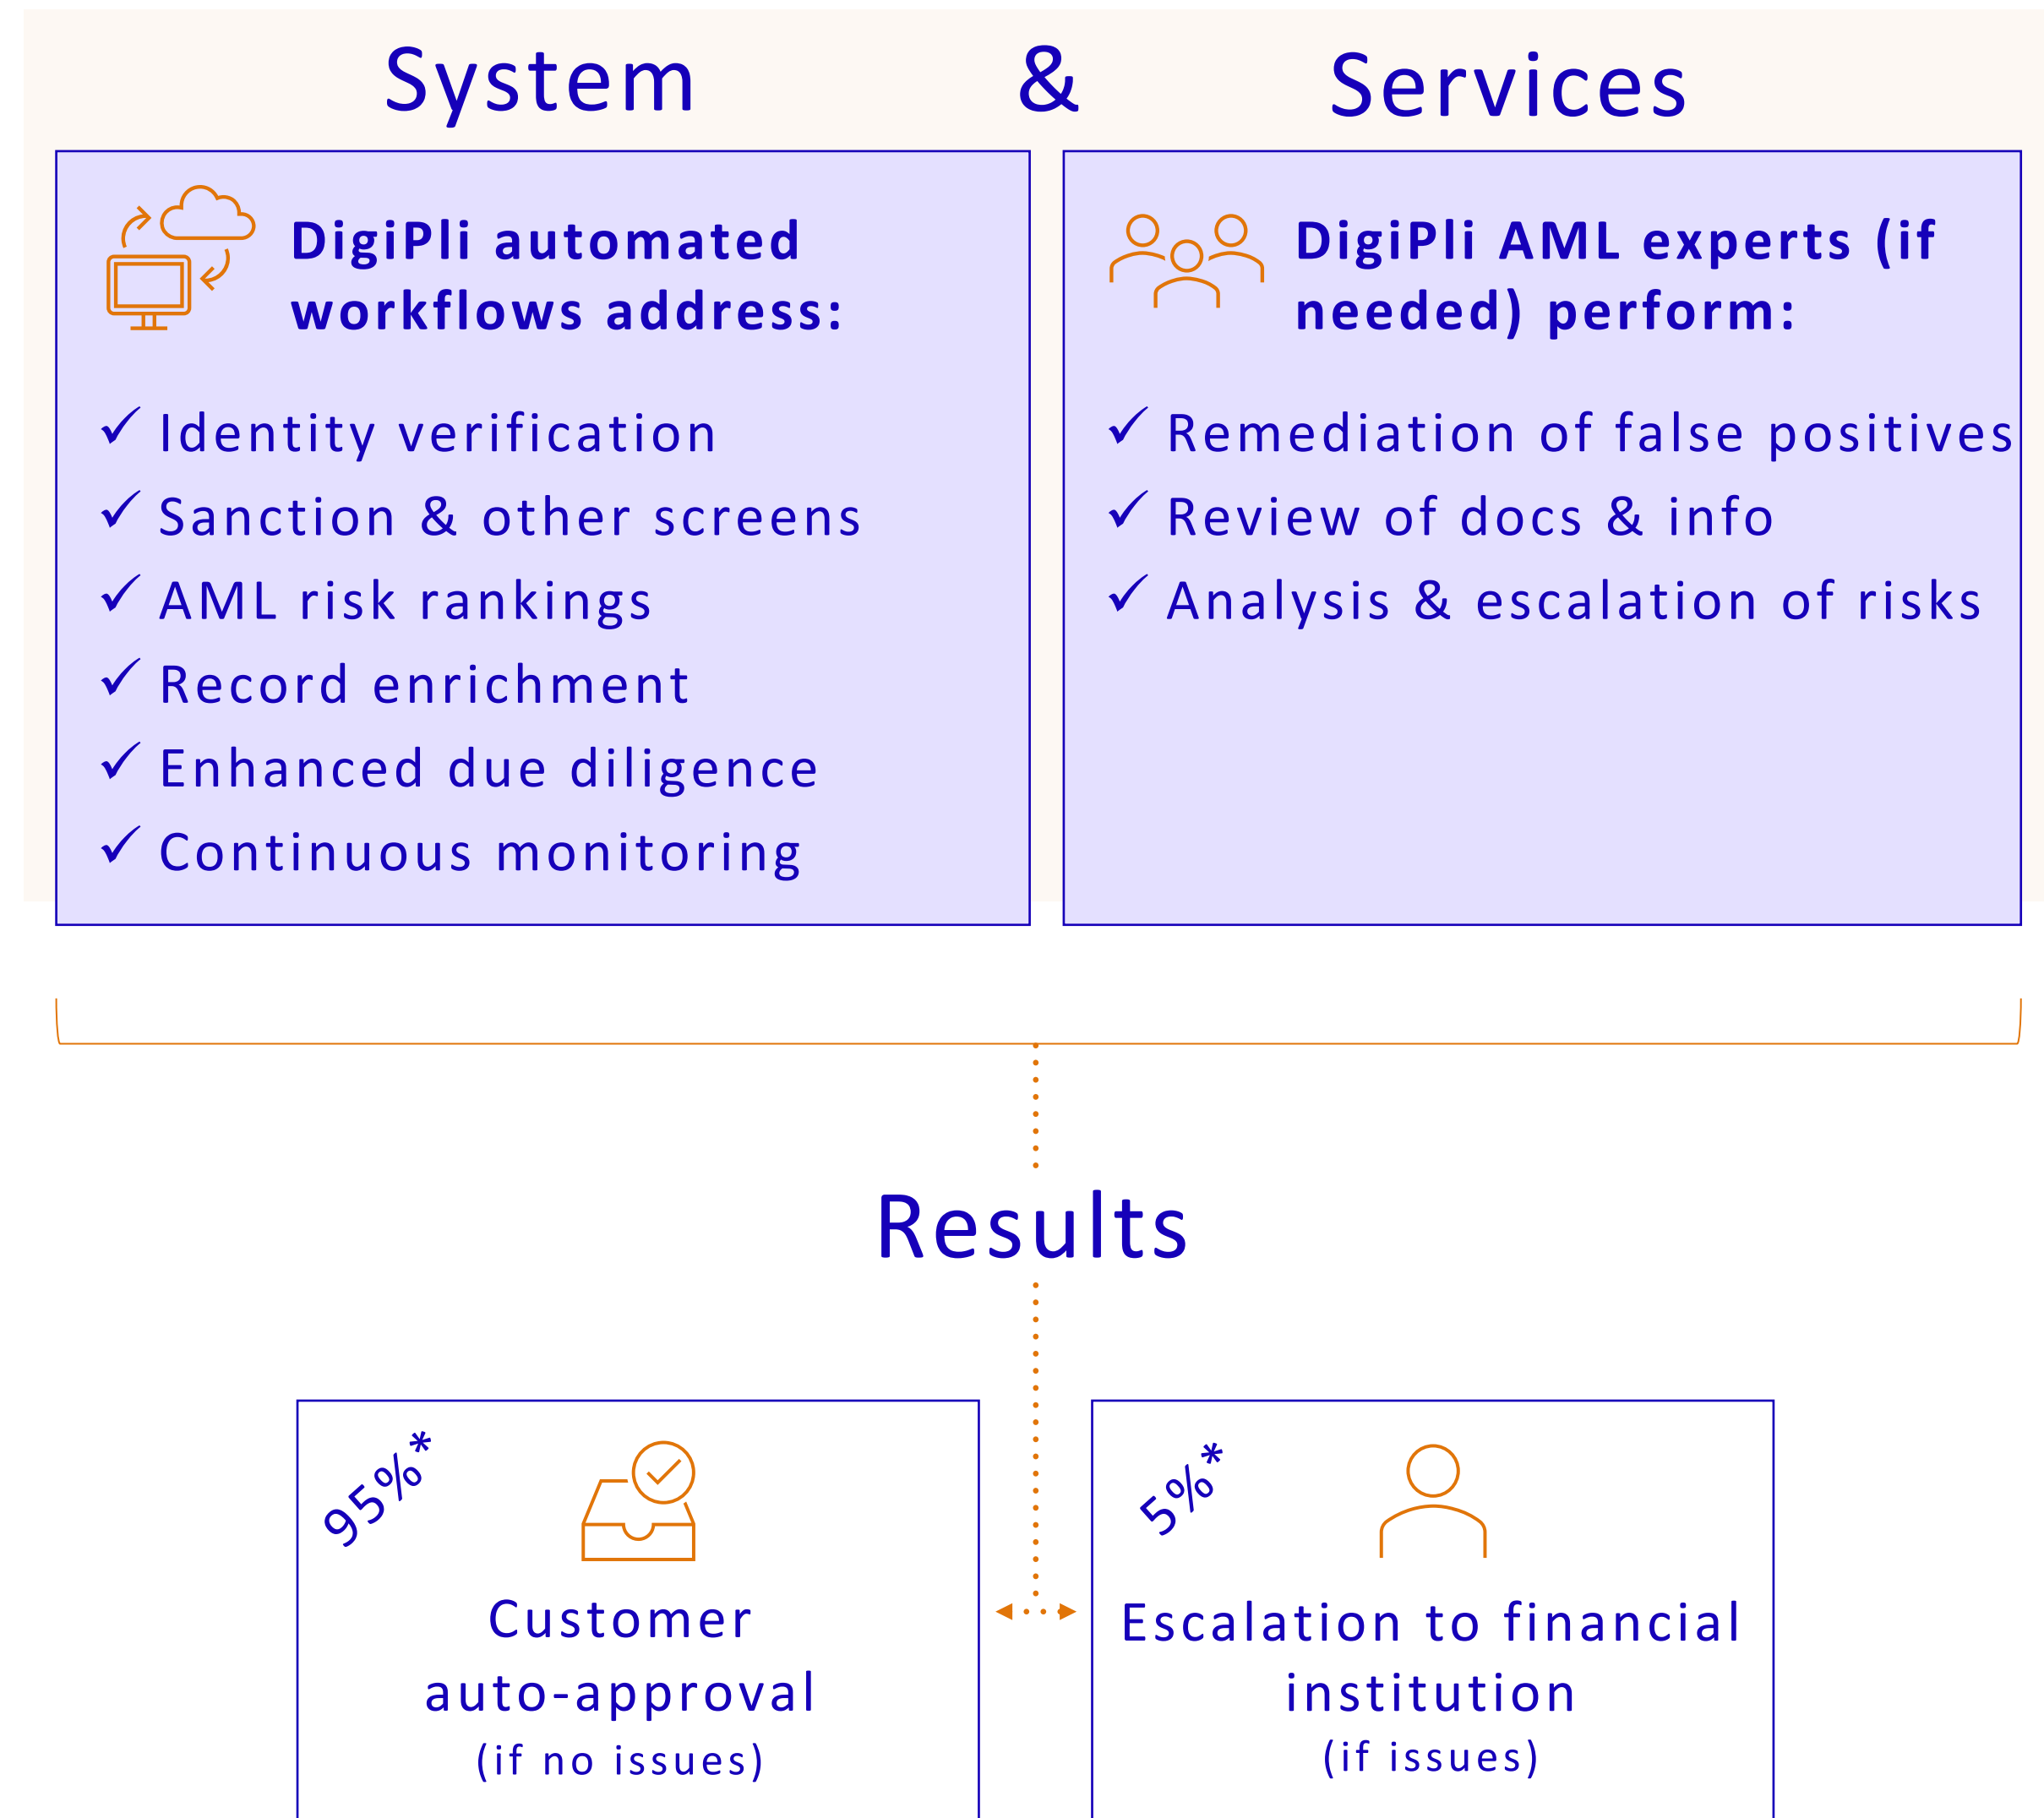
System & Services

DigiPli automated workflows address:

✓ Identity verification
✓ Sanction & other screens
✓ AML risk rankings
✓ Record enrichment
✓ Enhanced due diligence
✓ Continuous monitoring

DigiPli AML experts (if needed) perform:

✓ Remediation of false positives
✓ Review of docs & info
✓ Analysis & escalation of risks

Results

95%*

Customer auto-approval (if no issues)

5%*

Escalation to financial institution (if issues)